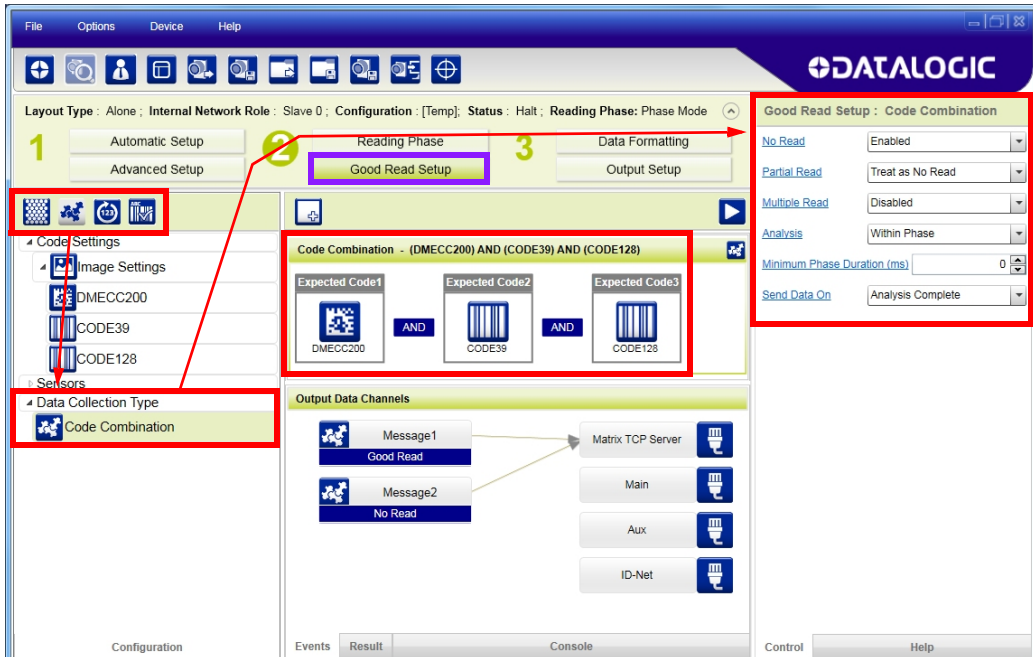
File Options Device Help

DATALOGIC

Layout Type : Alone ; Internal Network Role : Slave 0 ; Configuration : [Temp]; Status : Halt ; Reading Phase: Phase Mode

1 Automatic Setup
Advanced Setup

2 Reading Phase
Good Read Setup

3 Data Formatting
Output Setup

Good Read Setup : Code Combination

| | |
|---|---|
| No Read | Enabled |
| Partial Read | Treat as No Read |
| Multiple Read | Disabled |
| Analysis | Within Phase |
| Minimum Phase Duration (ms) | 0 |
| Send Data On | Analysis Complete |

Code Settings
Image Settings
DMECC200
CODE39
CODE128
Sensors
Data Collection Type
Code Combination

Code Combination - (DMECC200) AND (CODE39) AND (CODE128)

Expected Code1
DMECC200
AND
Expected Code2
CODE39
AND
Expected Code3
CODE128

Output Data Channels

Message1
Good Read
Message2
No Read

Matrix TCP Server
Main
Aux
ID-Net

Configuration

Events Result Console

Control Help